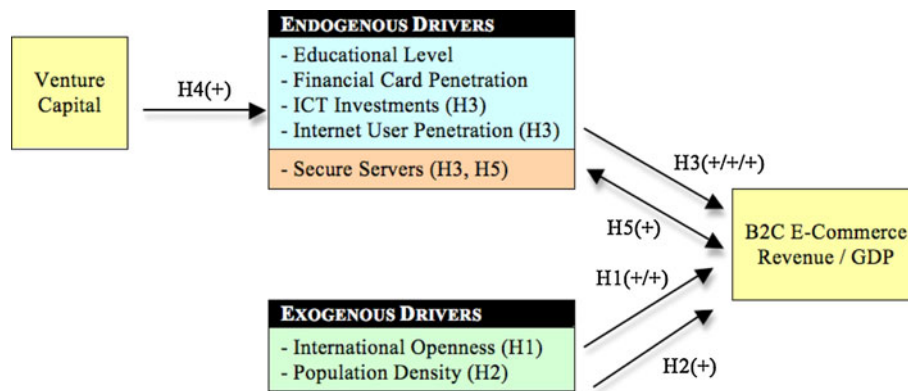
Venture Capital

H4(+)

ENDOGENOUS DRIVERS
- Educational Level
- Financial Card Penetration
- ICT Investments (H3)
- Internet User Penetration (H3)
- Secure Servers (H3, H5)

H3(+/+/+)

H5(+)

B2C E-Commerce Revenue / GDP

H1(+/+)

EXOGENOUS DRIVERS
- International Openness (H1)
- Population Density (H2)

H2(+)